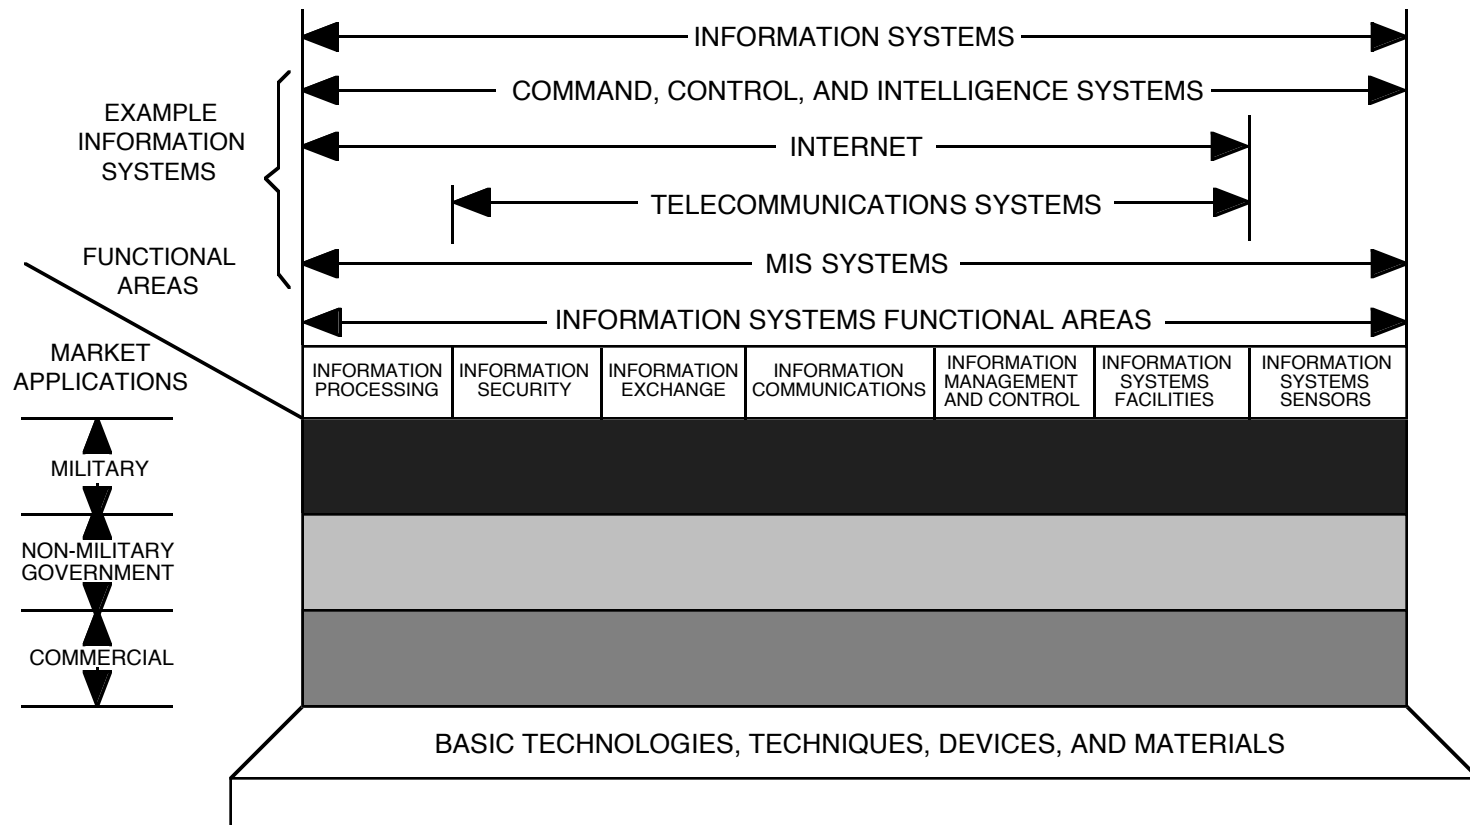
INFORMATION SYSTEMS

EXAMPLE INFORMATION SYSTEMS

COMMAND, CONTROL, AND INTELLIGENCE SYSTEMS

INTERNET

TELECOMMUNICATIONS SYSTEMS

FUNCTIONAL AREAS

MIS SYSTEMS

INFORMATION SYSTEMS FUNCTIONAL AREAS

MARKET APPLICATIONS

| INFORMATION PROCESSING | INFORMATION SECURITY | INFORMATION EXCHANGE | INFORMATION COMMUNICATIONS | INFORMATION MANAGEMENT AND CONTROL | INFORMATION SYSTEMS FACILITIES | INFORMATION SYSTEMS SENSORS |
|---|---|---|---|---|---|---|

MILITARY

NON-MILITARY GOVERNMENT

COMMERCIAL

BASIC TECHNOLOGIES, TECHNIQUES, DEVICES, AND MATERIALS